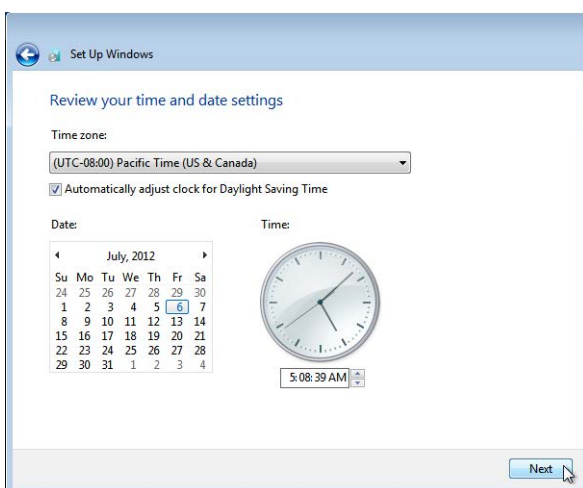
Set Up Windows

Review your time and date settings

Time zone:

(UTC-08:00) Pacific Time (US & Canada)

Automatically adjust clock for Daylight Saving Time

Date:

Time:

| Su | Mo | Tu | We | Th | Fr | Sa |
|---|---|---|---|---|---|---|
| 24 | 25 | 26 | 27 | 28 | 29 | 30 |
| 1 | 2 | 3 | 4 | 5 | 6 | 7 |
| 8 | 9 | 10 | 11 | 12 | 13 | 14 |
| 15 | 16 | 17 | 18 | 19 | 20 | 21 |
| 22 | 23 | 24 | 25 | 26 | 27 | 28 |
| 29 | 30 | 31 | 1 | 2 | 3 | 4 |

July, 2012

5:08:39 AM

Next